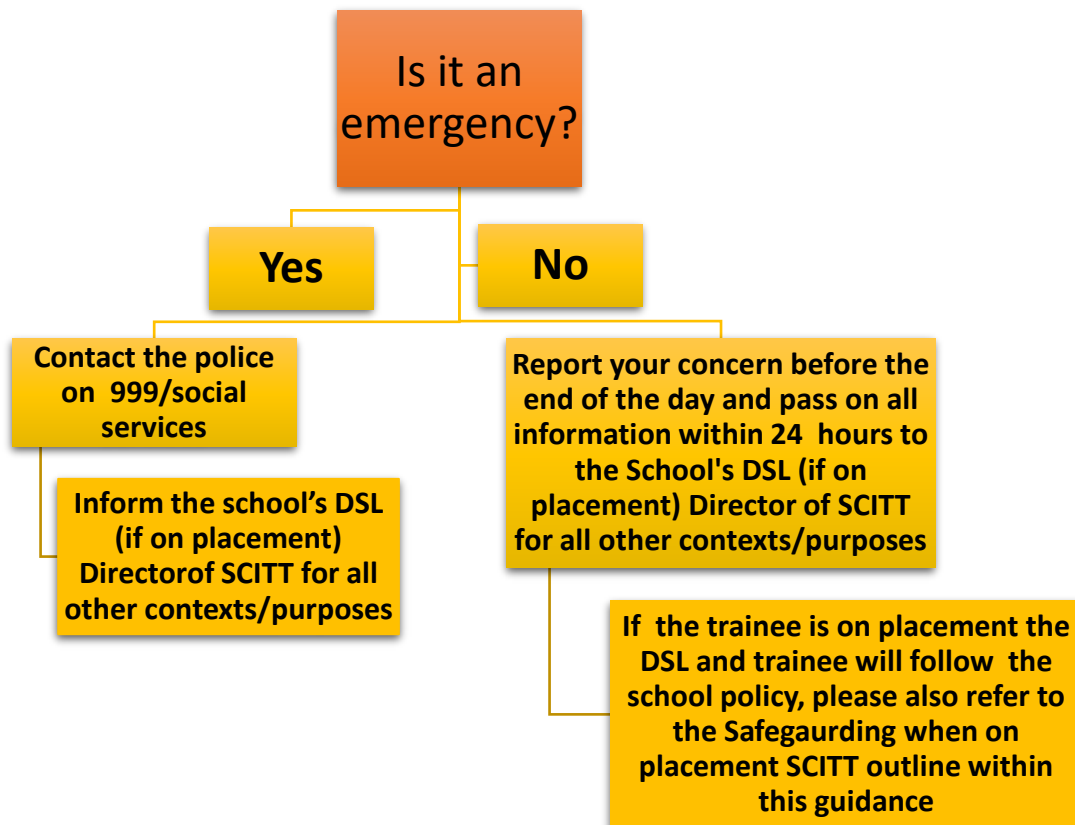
Is it an emergency?

Yes

No

Contact the police on 999/social services

Inform the school’s DSL (if on placement) Directorof SCITT for all other contexts/purposes

Report your concern before the end of the day and pass on all information within 24 hours to the School's DSL (if on placement) Director of SCITT for all other contexts/purposes

If the trainee is on placement the DSL and trainee will follow the school policy, please also refer to the Safegaurding when on placement SCITT outline within this guidance